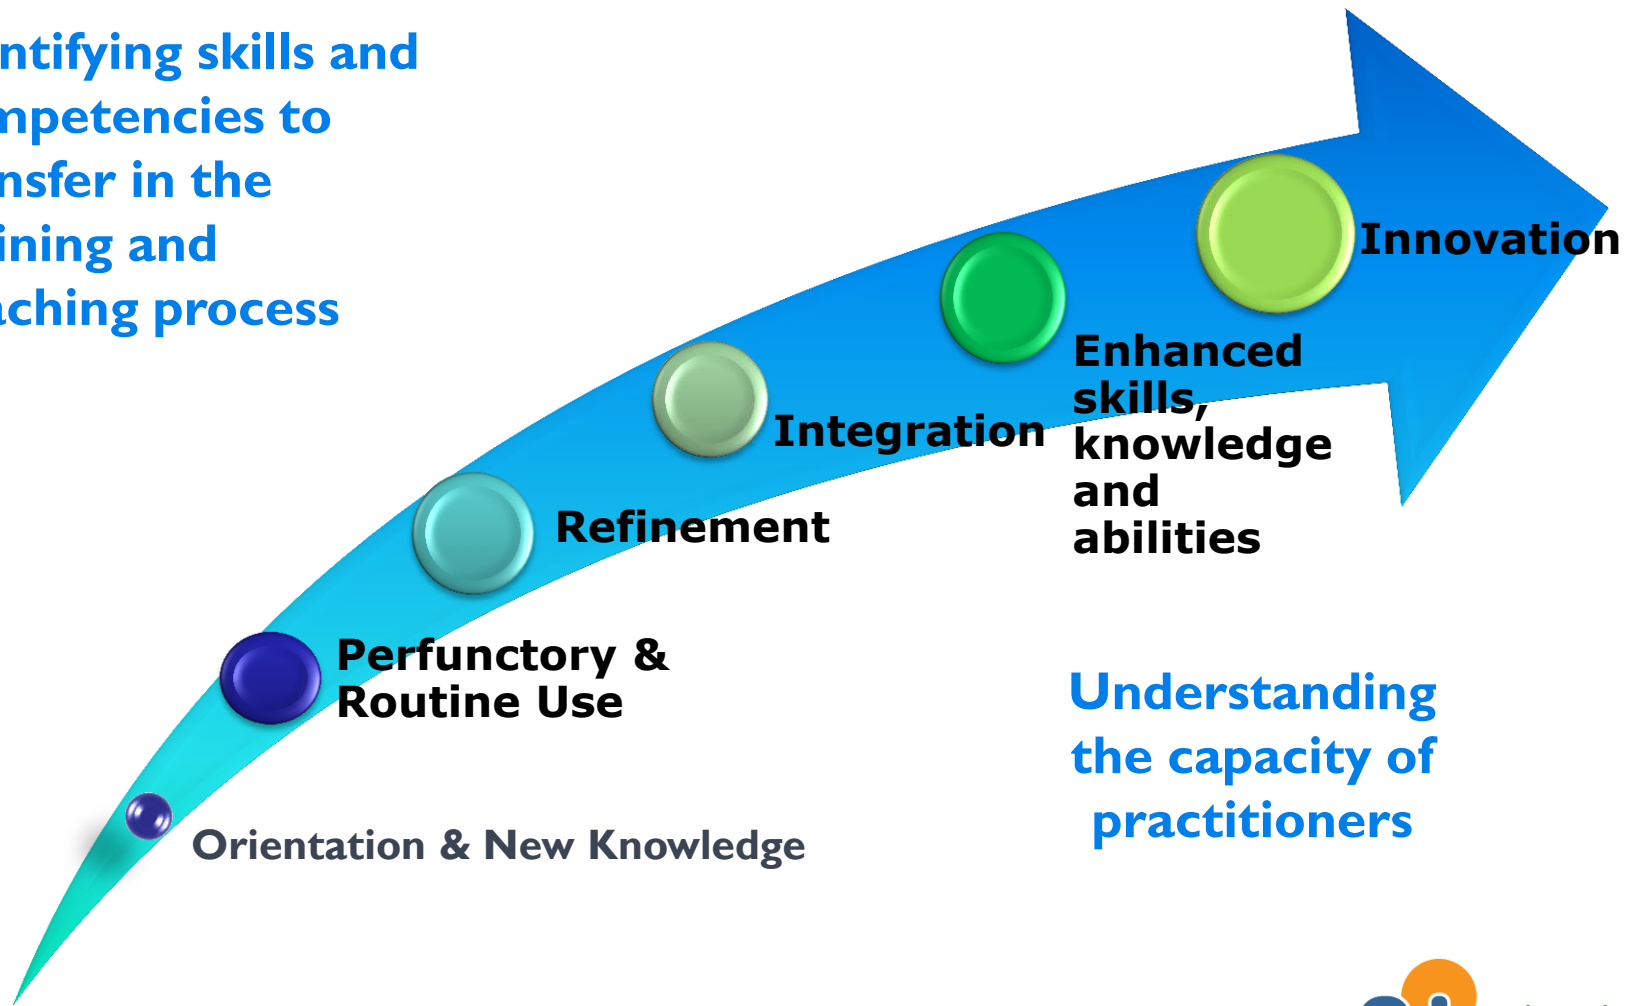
ntifying skills and npetencies to nsfer in the ining and aching process

Orientation & New Knowledge

Perfunctory & Routine Use

Refinement

Integration

Enhanced skills, knowledge and abilities

Innovation

Understanding the capacity of practitioners